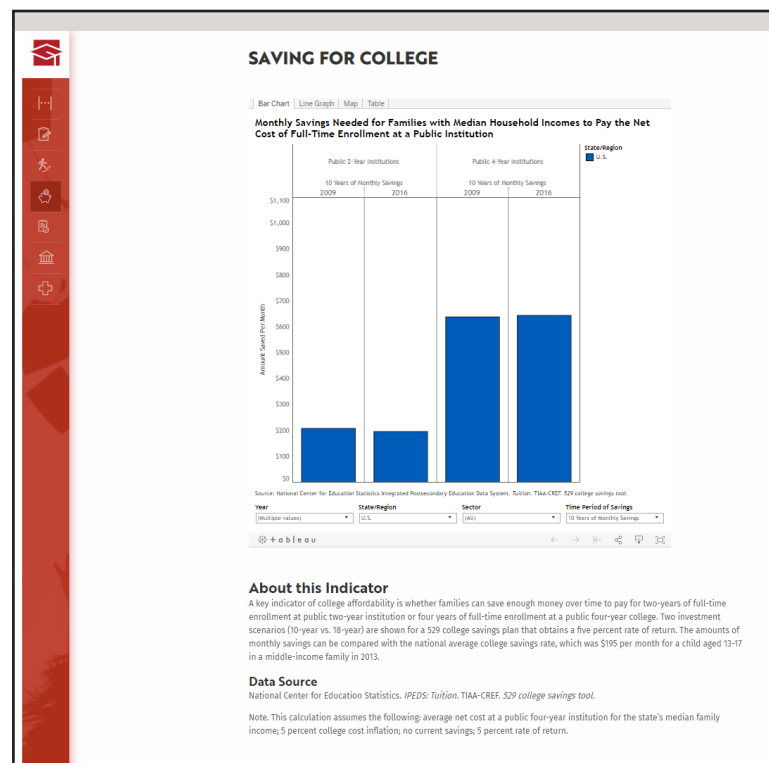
SAVING FOR COLLEGE

Bar Chart | Line Graph | Map | Table

Monthly Savings Needed for Families with Median Household Incomes to Pay the Net Cost of Full-Time Enrollment at a Public Institution

State/Region
U.S.

Public 2-Year Institutions
Public 4-Year Institutions

10 Years of Monthly Savings
2009 2016
10 Years of Monthly Savings
2009 2016

$1,100
$1,000
$900
$800
$700
$600
$500
$400
$300
$200
$100
$0

Amount Saved Per Month

Source: National Center for Education Statistics Integrated Postsecondary Education Data System. Tuition. TIAA-CREF. 529 college savings tool.

Year
(Multiple values)
State/Region
U.S.
Sector
(All)
Time Period of Savings
10 Years of Monthly Savings

+ a b l e a u

About this Indicator
A key indicator of college affordability is whether families can save enough money over time to pay for two-years of full-time enrollment at public two-year institution or four years of full-time enrollment at a public four-year college. Two investment scenarios (10-year vs. 18-year) are shown for a 529 college savings plan that obtains a five percent rate of return. The amounts of monthly savings can be compared with the national average college savings rate, which was $195 per month for a child aged 13-17 in a middle-income family in 2013.

Data Source
National Center for Education Statistics. IPEDS: Tuition. TIAA-CREF. 529 college savings tool.

Note. This calculation assumes the following: average net cost at a public four-year institution for the state's median family income; 5 percent college cost inflation; no current savings; 5 percent rate of return.